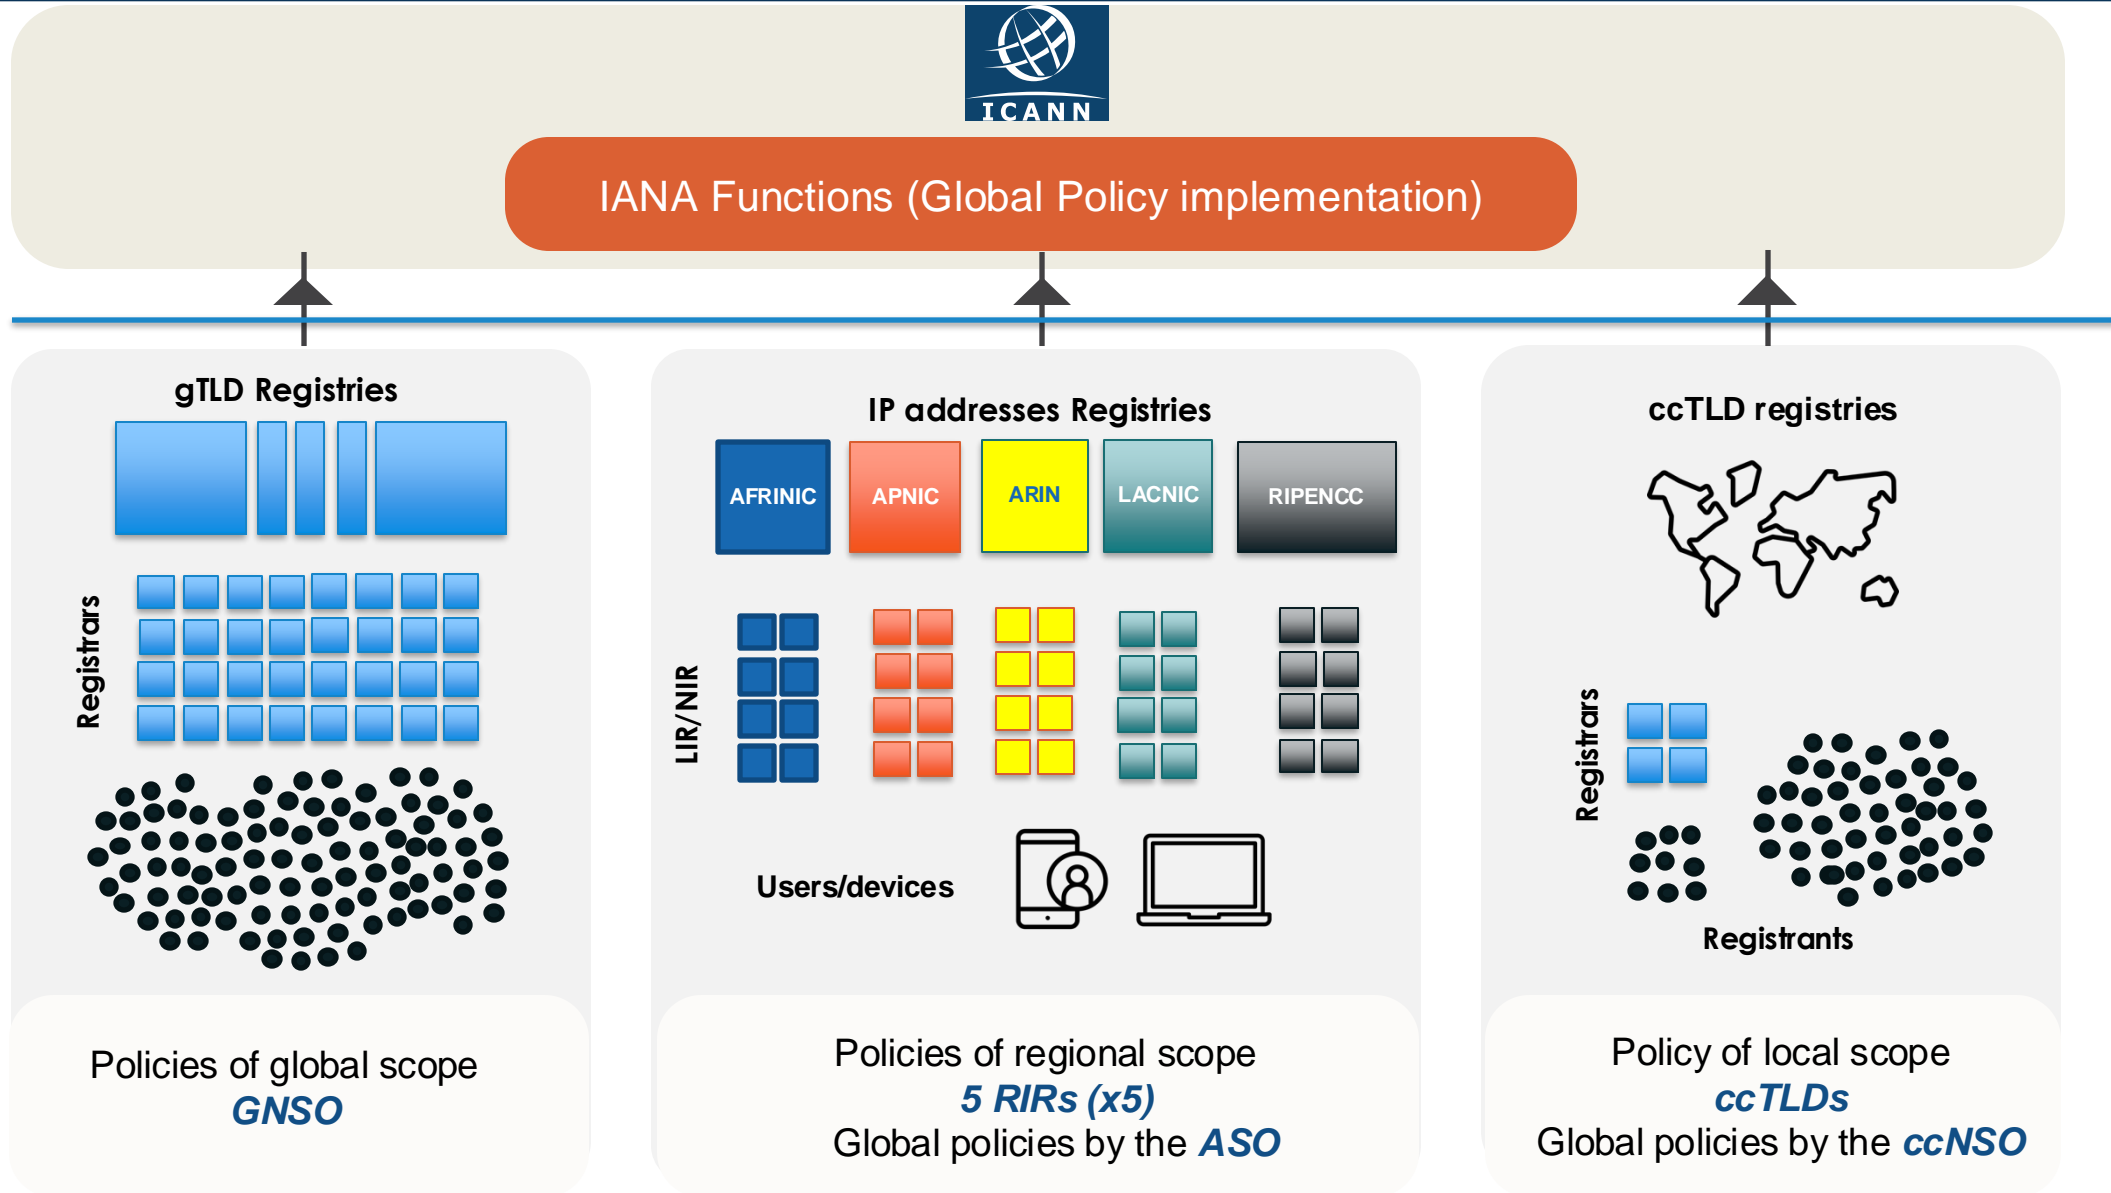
ICANN

IANA Functions (Global Policy implementation)

gTLD Registries

Registrars

Policies of global scope
GNSO

IP addresses Registries

AFRINIC APNIC ARIN LACNIC RIPENCC

LIR/NIR

Users/devices

Policies of regional scope
5 RIRs (x5)
Global policies by the ASO

ccTLD registries

Registrars

Registrants

Policy of local scope
ccTLDs
Global policies by the ccNSO